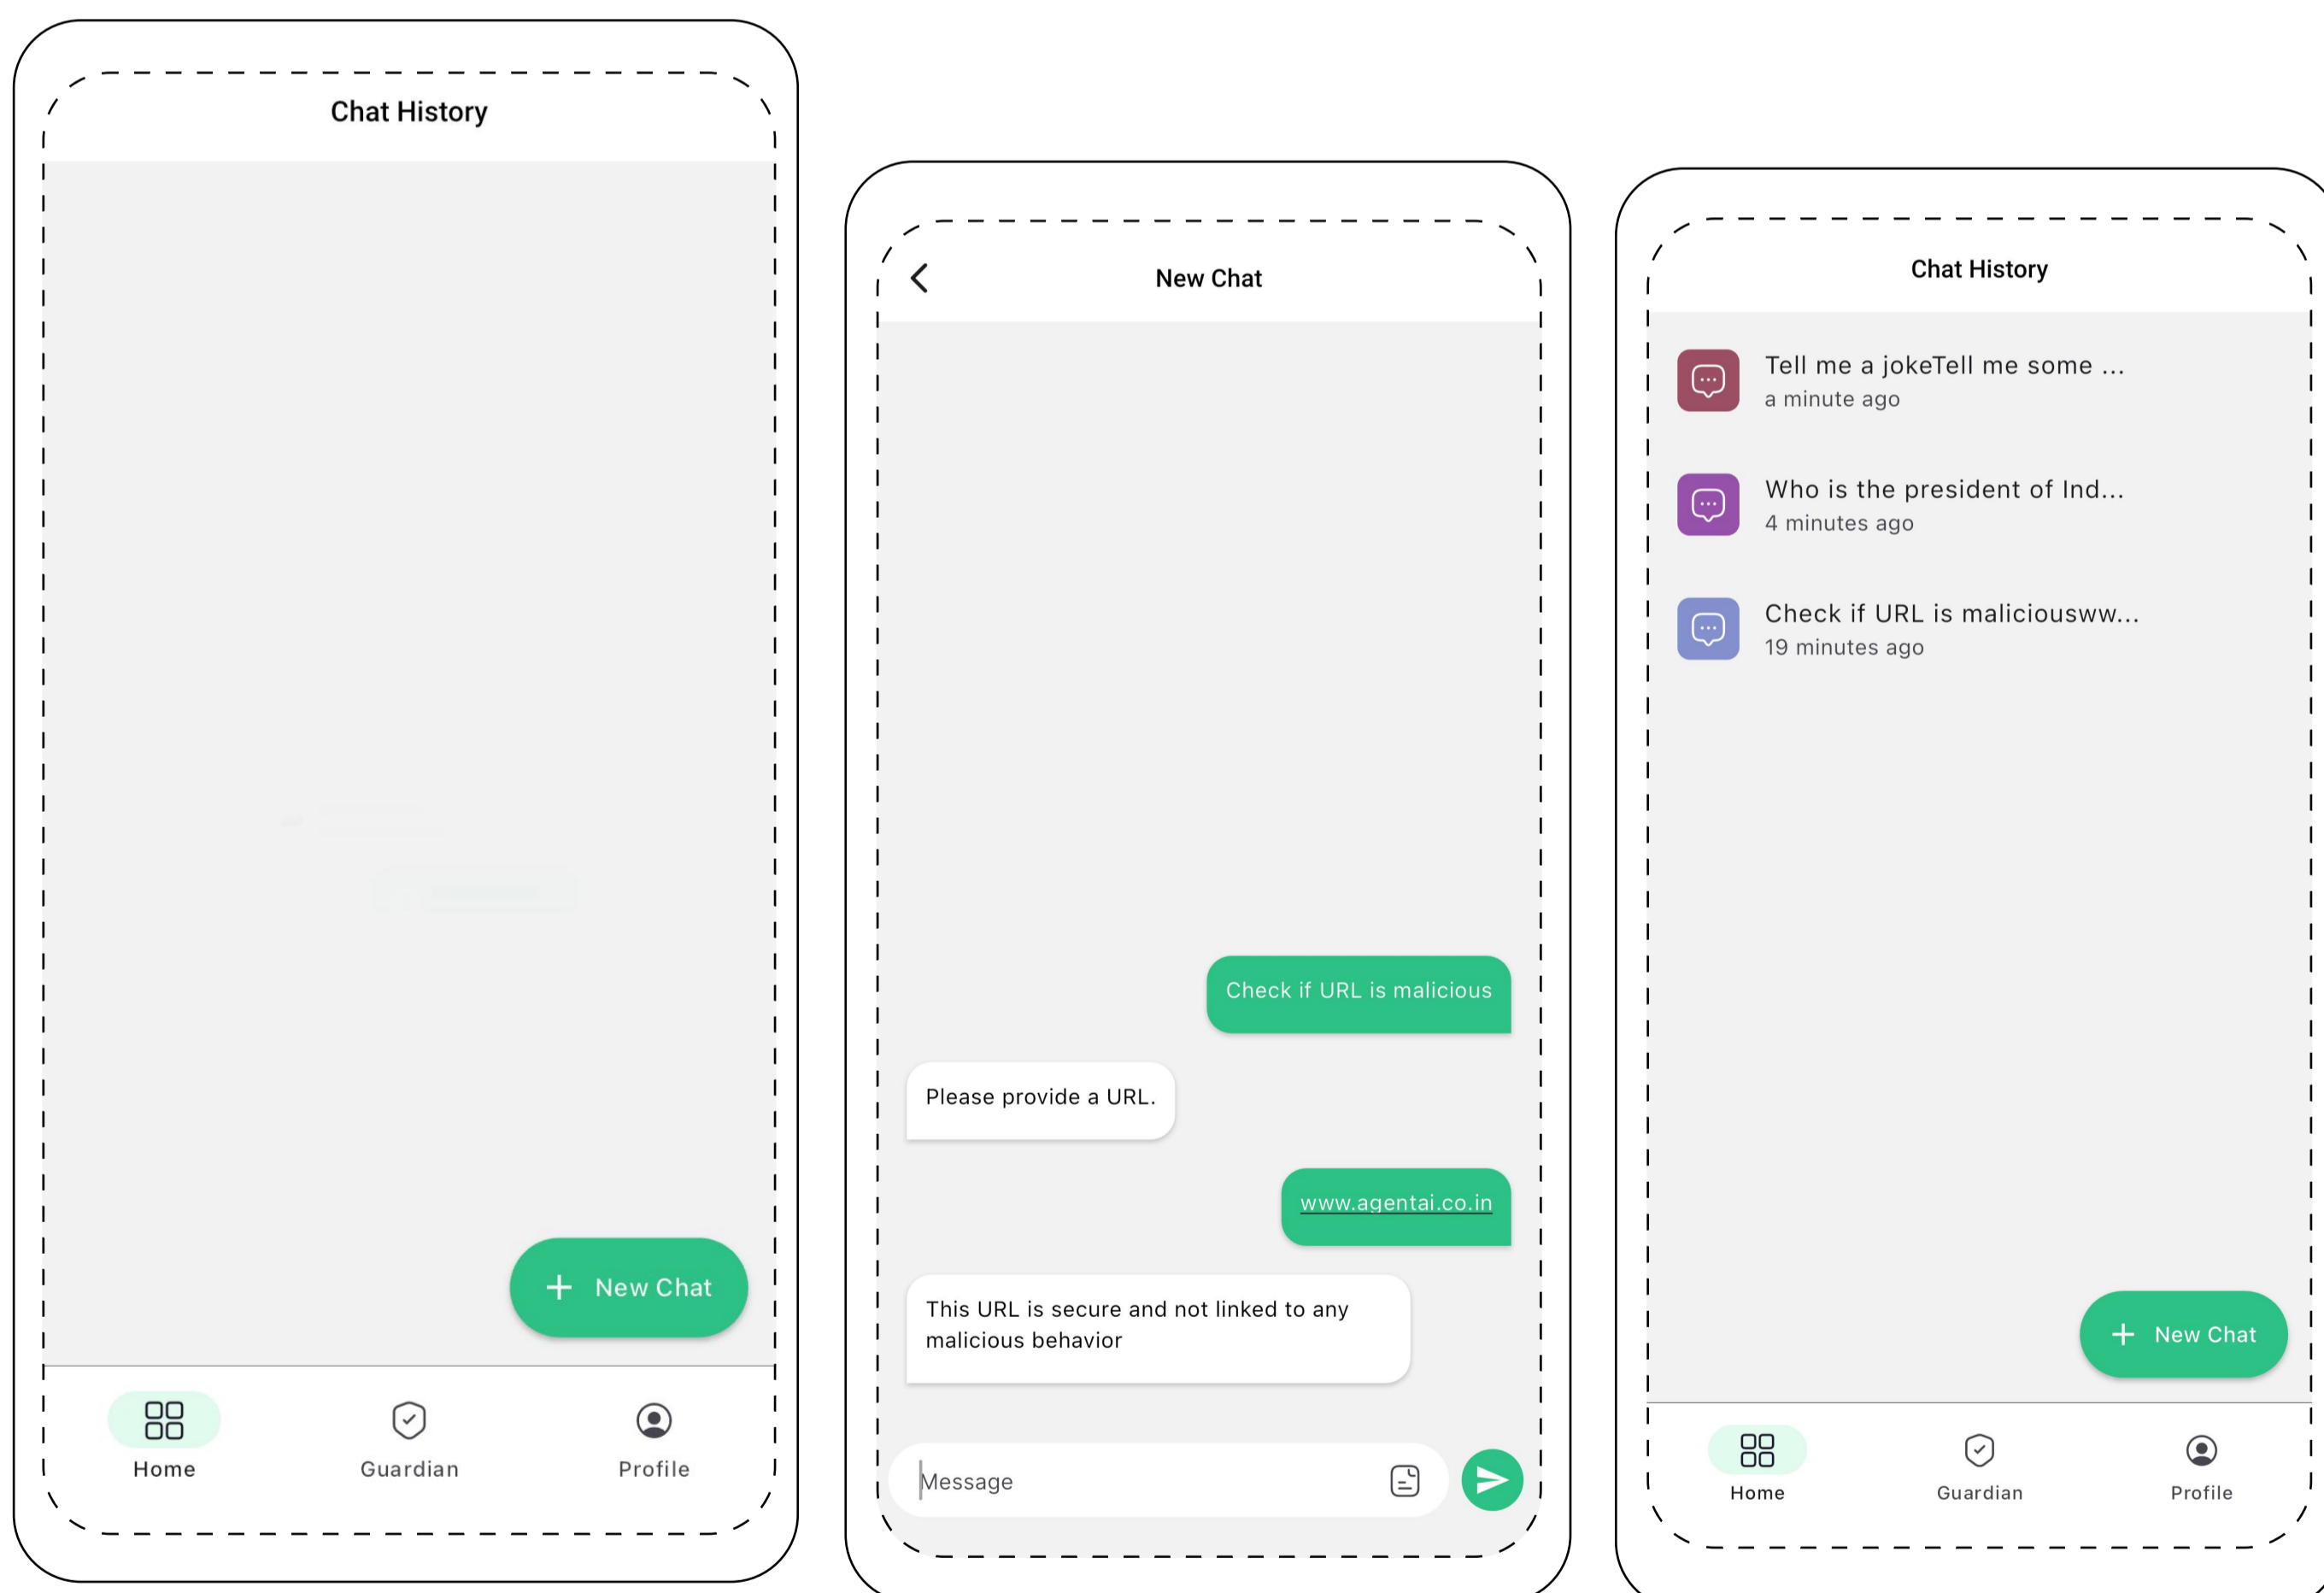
Chat History

New Chat

Home

Guardian

Profile

New Chat

Check if URL is malicious

Please provide a URL.

www.agentai.co.in

This URL is secure and not linked to any malicious behavior

Message

Chat History

Tell me a jokeTell me some ...
a minute ago

Who is the president of Ind...
4 minutes ago

Check if URL is maliciousww...
19 minutes ago

New Chat

Home

Guardian

Profile